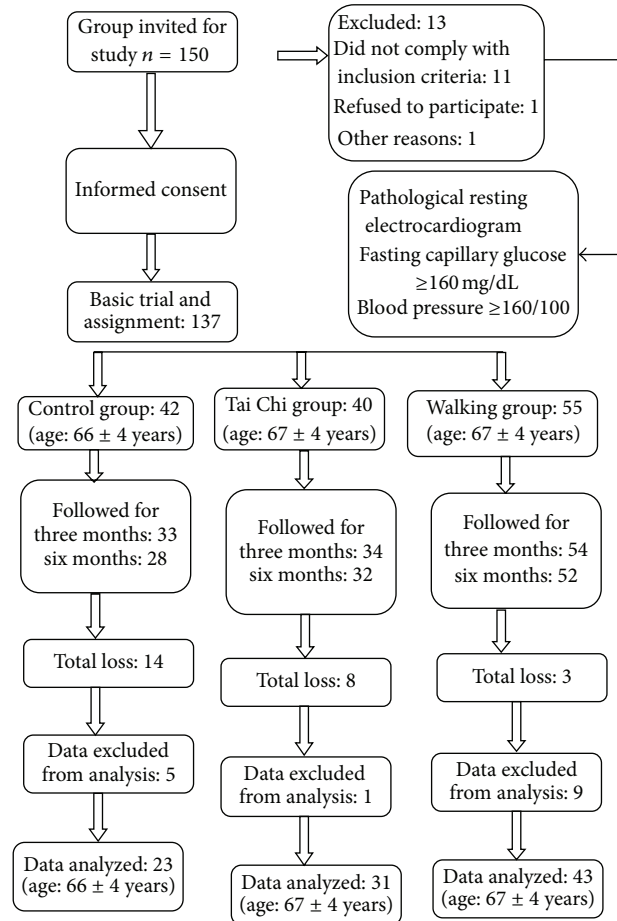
Group invited for study $n = 150$

Excluded: 13
Did not comply with inclusion criteria: 11
Refused to participate: 1
Other reasons: 1

Informed consent

Pathological resting electrocardiogram
Fasting capillary glucose $\geq 160$ mg/dL
Blood pressure $\geq 160/100$

Basic trial and assignment: 137

Control group: 42
(age: $66 \pm 4$ years)

Followed for three months: 33
six months: 28

Total loss: 14

Data excluded from analysis: 5

Data analyzed: 23
(age: $66 \pm 4$ years)

Tai Chi group: 40
(age: $67 \pm 4$ years)

Followed for three months: 34
six months: 32

Total loss: 8

Data excluded from analysis: 1

Data analyzed: 31
(age: $67 \pm 4$ years)

Walking group: 55
(age: $67 \pm 4$ years)

Followed for three months: 54
six months: 52

Total loss: 3

Data excluded from analysis: 9

Data analyzed: 43
(age: $67 \pm 4$ years)